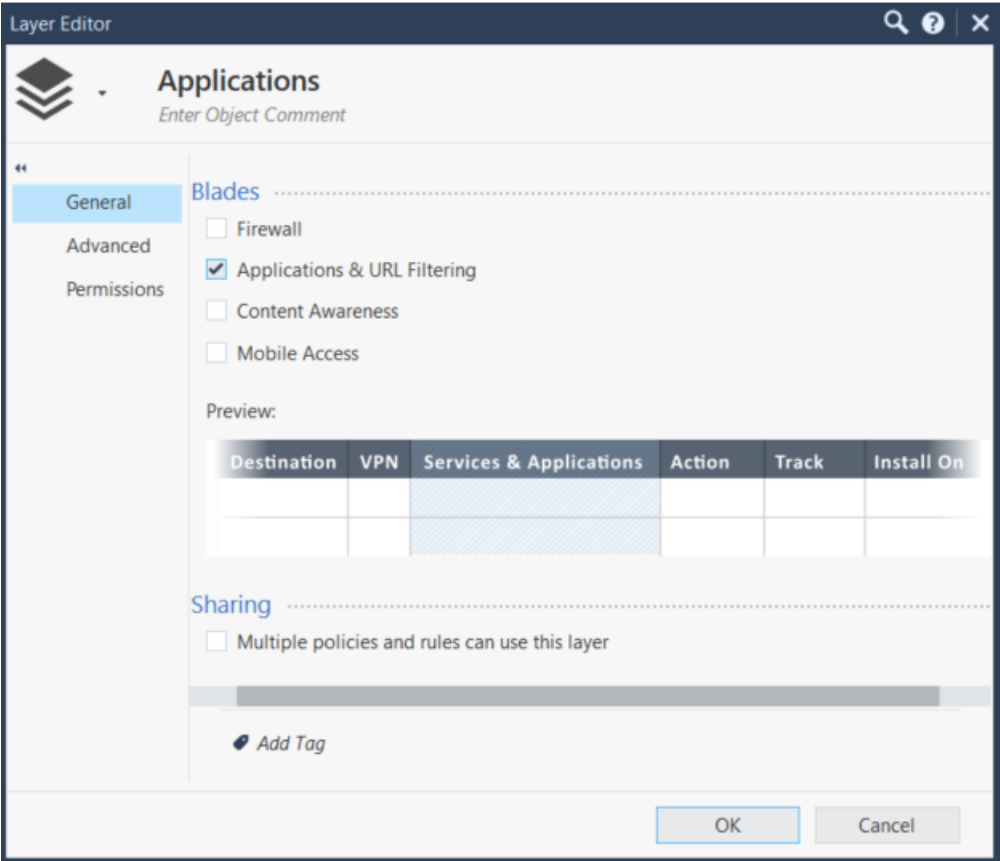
Layer Editor

Applications
Enter Object Comment

General
Advanced
Permissions

Blades
Firewall
Applications & URL Filtering
Content Awareness
Mobile Access

Preview:

| Destination | VPN | Services & Applications | Action | Track | Install On |
|---|---|---|---|---|---|
| | | | | | |
| | | | | | |

Sharing
Multiple policies and rules can use this layer

Add Tag

OK
Cancel